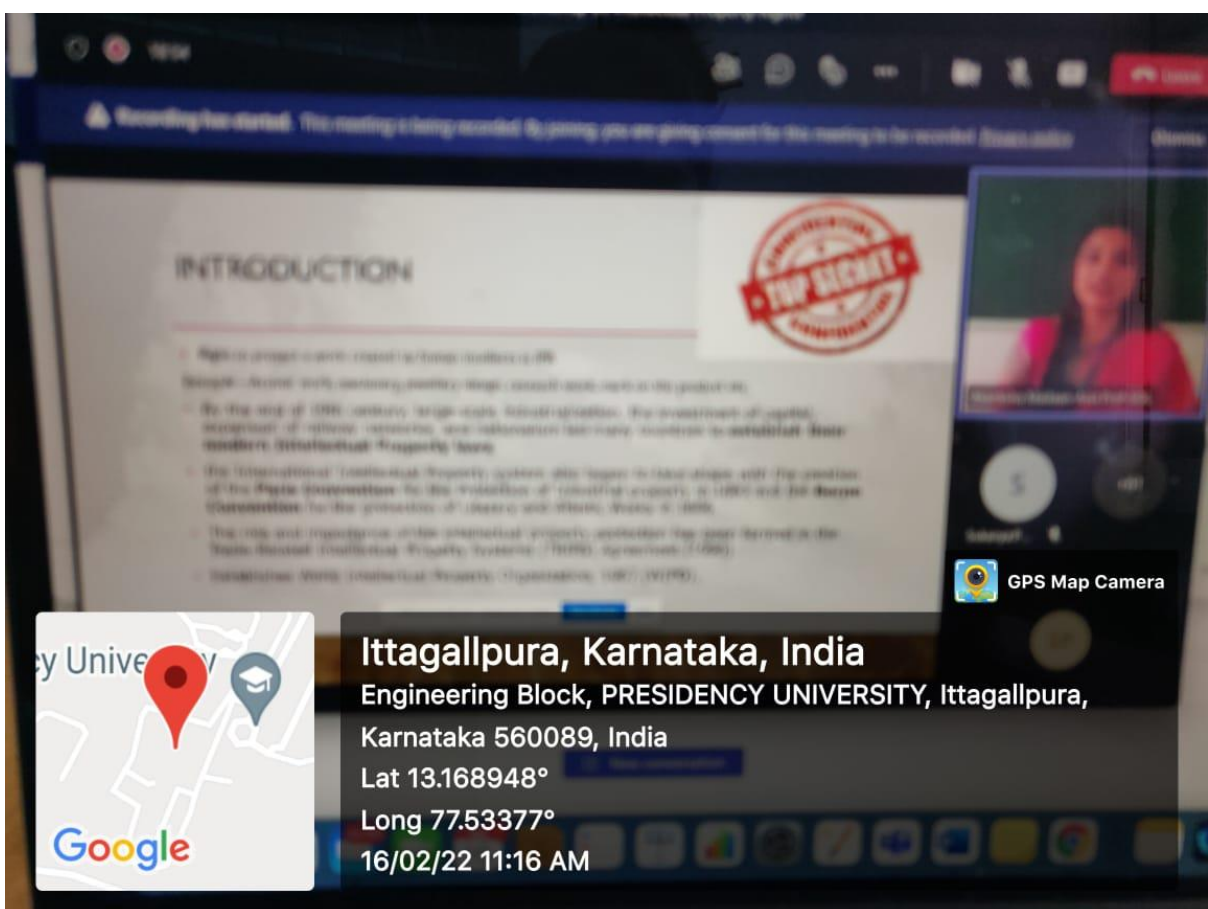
Recording has started. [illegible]

INTRODUCTION

TOP SECRET

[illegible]

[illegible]

GPS Map Camera

y Unive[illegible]

Google

Ittagallpura, Karnataka, India
Engineering Block, PRESIDENCY UNIVERSITY, Ittagallpura, Karnataka 560089, India
Lat 13.168948°
Long 77.53377°
16/02/22 11:16 AM